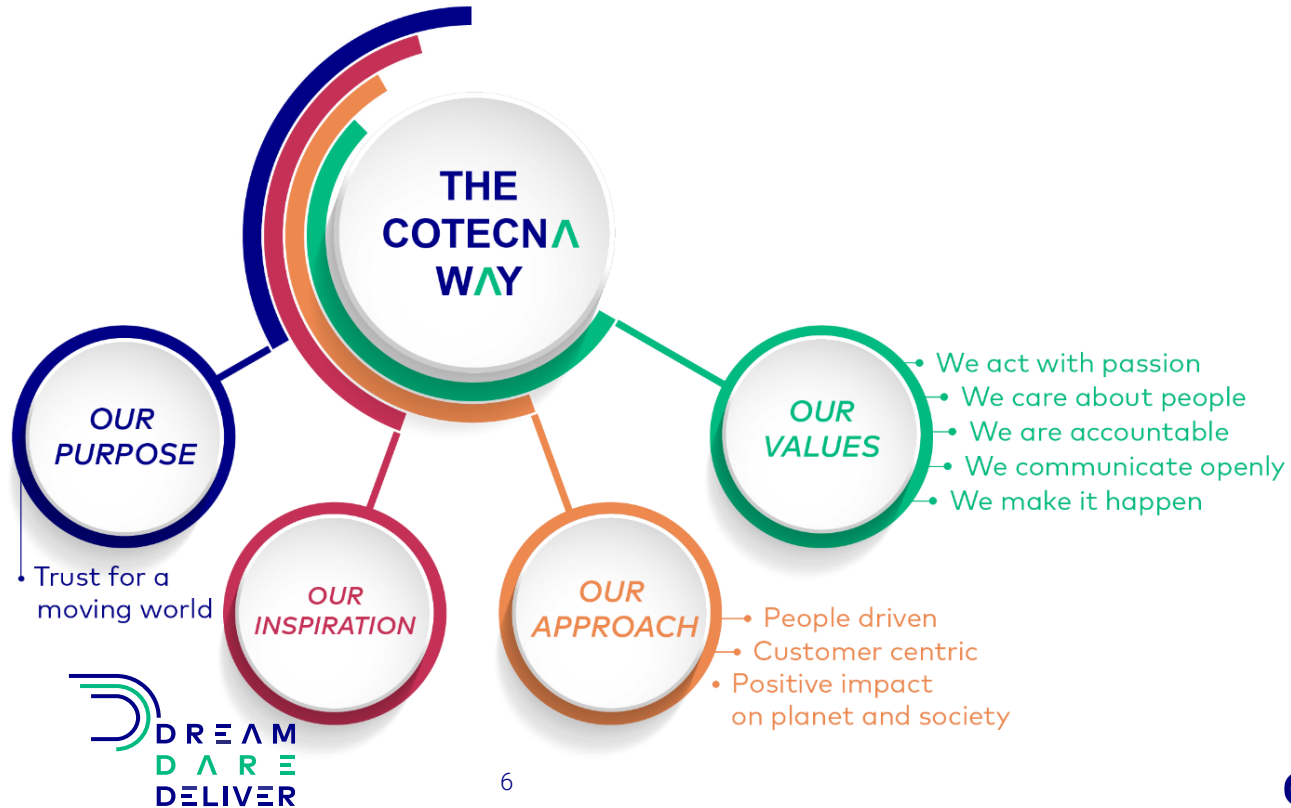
THE COTECNA WAY

OUR PURPOSE

Trust for a moving world

OUR INSPIRATION

OUR APPROACH

People driven
Customer centric
Positive impact on planet and society

OUR VALUES

We act with passion
We care about people
We are accountable
We communicate openly
We make it happen

DREAM
DARE
DELIVER

6